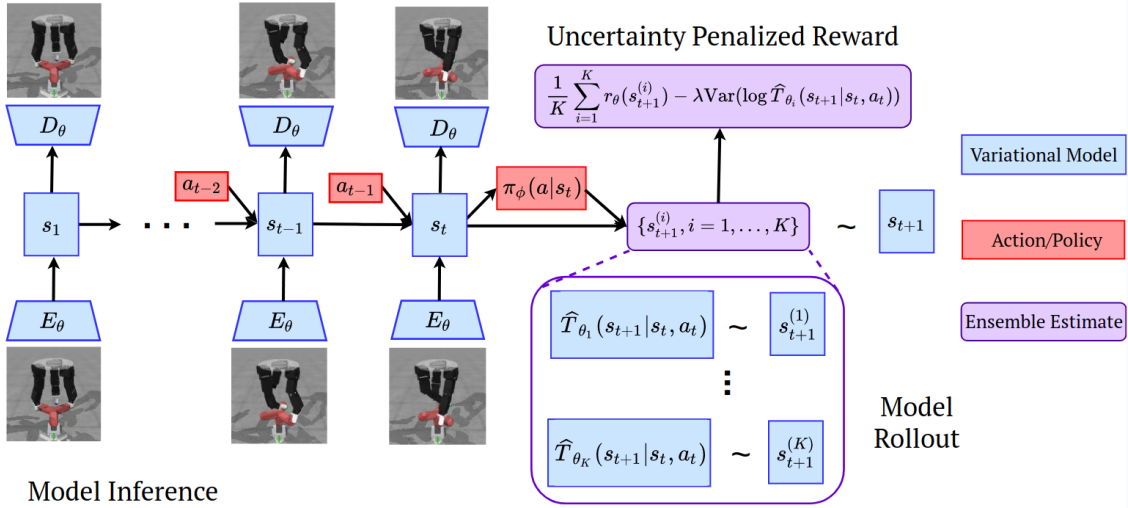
Uncertainty Penalized Reward

$\frac{1}{K}\sum_{i=1}^{K} r_\theta(s_{t+1}^{(i)}) - \lambda \text{Var}(\log \widehat{T}_{\theta_i}(s_{t+1}|s_t, a_t))$

$D_\theta$

$D_\theta$

$D_\theta$

$s_1$

$\cdots$

$a_{t-2}$

$s_{t-1}$

$a_{t-1}$

$s_t$

$\pi_\phi(a|s_t)$

$\{s_{t+1}^{(i)}, i = 1, \ldots, K\}$

$\sim$

$s_{t+1}$

$E_\theta$

$E_\theta$

$E_\theta$

Variational Model

Action/Policy

Ensemble Estimate

$\widehat{T}_{\theta_1}(s_{t+1}|s_t, a_t)$ $\sim$ $s_{t+1}^{(1)}$

$\vdots$

$\widehat{T}_{\theta_K}(s_{t+1}|s_t, a_t)$ $\sim$ $s_{t+1}^{(K)}$

Model Rollout

Model Inference